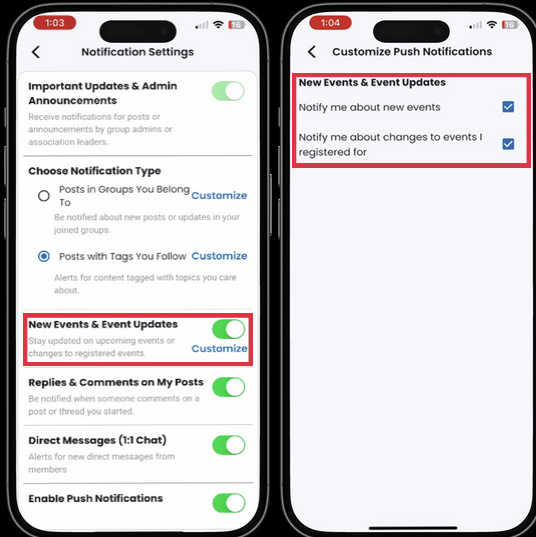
1:03

16

Notification Settings

Important Updates & Admin Announcements

Receive notifications for posts or announcements by group admins or association leaders.

Choose Notification Type

Posts in Groups You Belong To

Customize

Be notified about new posts or updates in your joined groups.

Posts with Tags You Follow

Customize

Alerts for content tagged with topics you care about.

New Events & Event Updates

Stay updated on upcoming events or changes to registered events.

Customize

Replies & Comments on My Posts

Be notified when someone comments on a post or thread you started.

Direct Messages (1:1 Chat)

Alerts for new direct messages from members

Enable Push Notifications

1:04

16

Customize Push Notifications

New Events & Event Updates

Notify me about new events

Notify me about changes to events I registered for